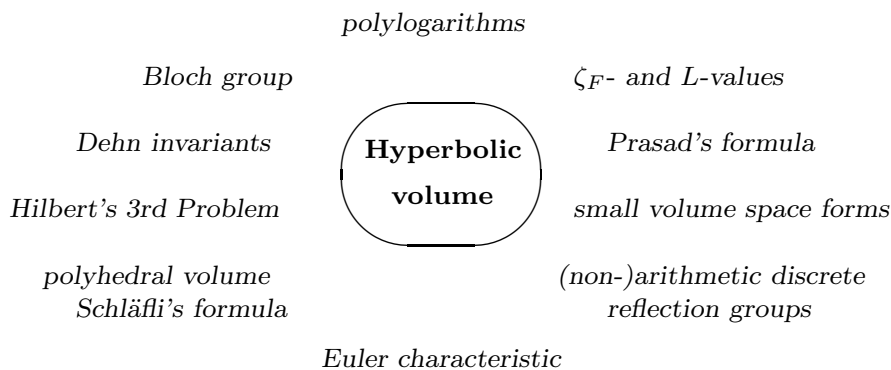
polylogarithms

Bloch group

$\zeta_F$- and $L$-values

Dehn invariants

Hyperbolic volume

Prasad's formula

Hilbert's 3rd Problem

small volume space forms

polyhedral volume
Schläfli's formula

(non-)arithmetic discrete reflection groups

Euler characteristic